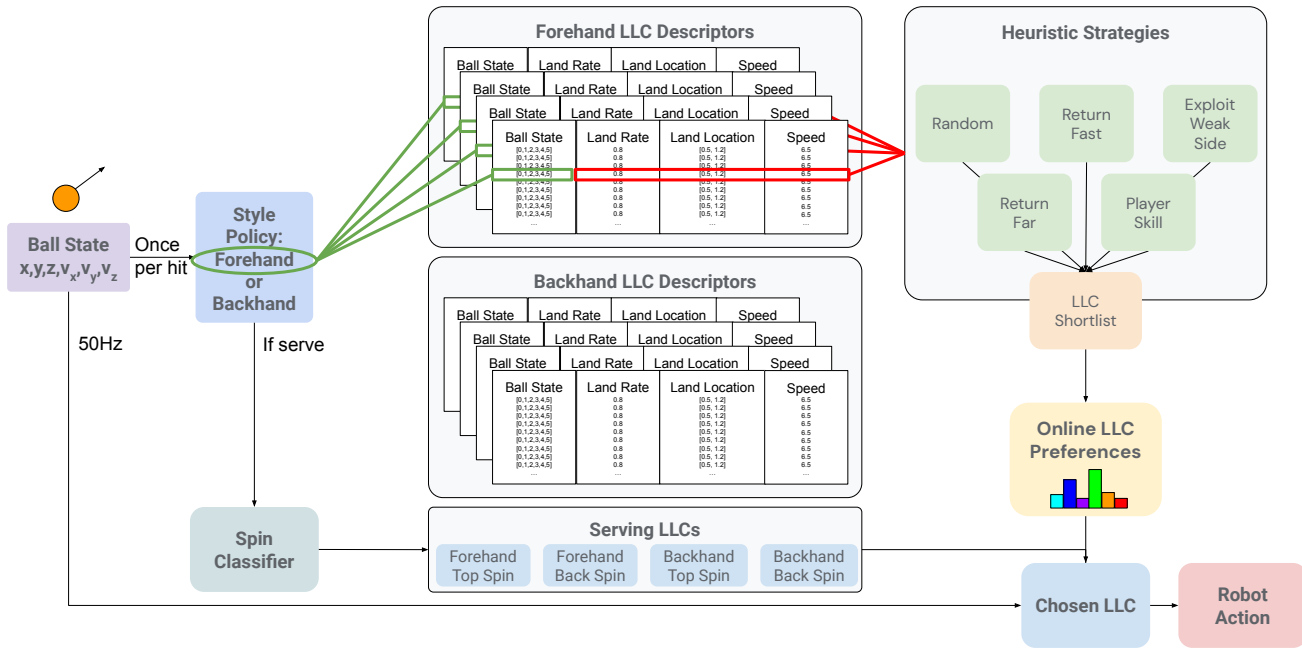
Ball State
$x,y,z,v_x,v_y,v_z$

Once per hit

50Hz

Style Policy: Forehand or Backhand

If serve

Forehand LLC Descriptors

| Ball State | Land Rate | Land Location | Speed |
|---|---|---|---|
| [0,1,2,3,4,5] | 0.8 | [0.5, 1.2] | 6.5 |
| [0,1,2,3,4,5] | 0.8 | [0.5, 1.2] | 6.5 |
| [0,1,2,3,4,5] | 0.8 | [0.5, 1.2] | 6.5 |
| [0,1,2,3,4,5] | 0.8 | [0.5, 1.2] | 6.5 |
| [0,1,2,3,4,5] | 0.8 | [0.5, 1.2] | 6.5 |
| [0,1,2,3,4,5] | 0.8 | [0.5, 1.2] | 6.5 |
| [0,1,2,3,4,5] | 0.8 | [0.5, 1.2] | 6.5 |
| [0,1,2,3,4,5] | 0.8 | [0.5, 1.2] | 6.5 |
| [0,1,2,3,4,5] | 0.8 | [0.5, 1.2] | 6.5 |
| ... | ... | ... | ... |

Backhand LLC Descriptors

| Ball State | Land Rate | Land Location | Speed |
|---|---|---|---|
| [0,1,2,3,4,5] | 0.8 | [0.5, 1.2] | 6.5 |
| [0,1,2,3,4,5] | 0.8 | [0.5, 1.2] | 6.5 |
| [0,1,2,3,4,5] | 0.8 | [0.5, 1.2] | 6.5 |
| [0,1,2,3,4,5] | 0.8 | [0.5, 1.2] | 6.5 |
| [0,1,2,3,4,5] | 0.8 | [0.5, 1.2] | 6.5 |
| [0,1,2,3,4,5] | 0.8 | [0.5, 1.2] | 6.5 |
| [0,1,2,3,4,5] | 0.8 | [0.5, 1.2] | 6.5 |
| [0,1,2,3,4,5] | 0.8 | [0.5, 1.2] | 6.5 |
| [0,1,2,3,4,5] | 0.8 | [0.5, 1.2] | 6.5 |
| ... | ... | ... | ... |

Heuristic Strategies

Random

Return Fast

Exploit Weak Side

Return Far

Player Skill

LLC Shortlist

Online LLC Preferences

Spin Classifier

Serving LLCs

Forehand Top Spin

Forehand Back Spin

Backhand Top Spin

Backhand Back Spin

Chosen LLC

Robot Action